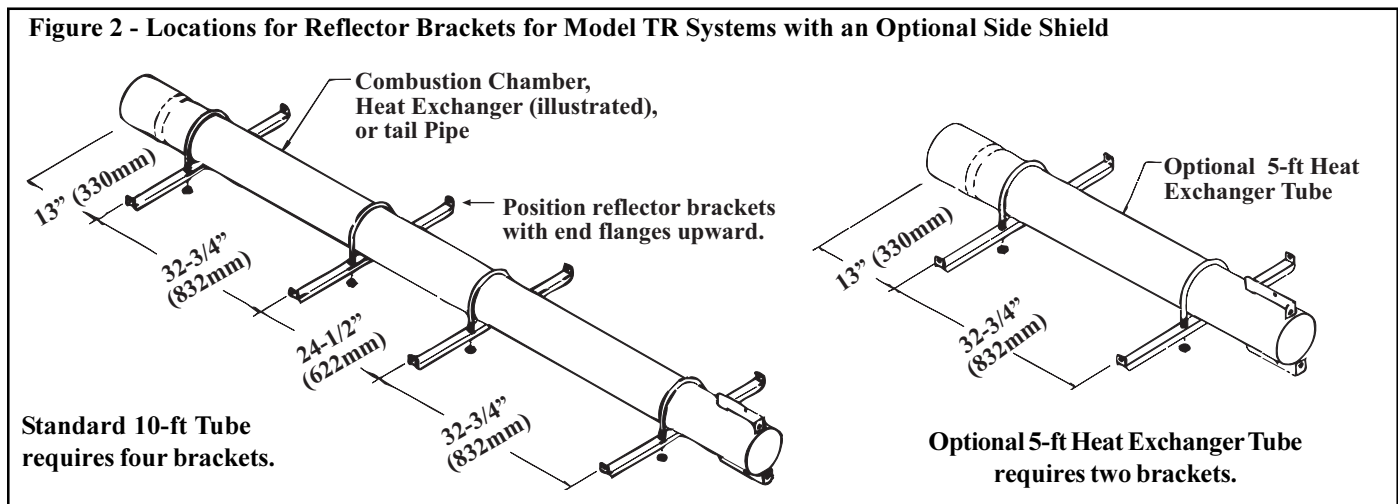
Figure 2 - Locations for Reflector Brackets for Model TR Systems with an Optional Side Shield

Combustion Chamber, Heat Exchanger (illustrated), or tail Pipe

Position reflector brackets with end flanges upward.

13" (330mm)

32-3/4" (832mm)

24-1/2" (622mm)

32-3/4" (832mm)

Standard 10-ft Tube requires four brackets.

Optional 5-ft Heat Exchanger Tube

13" (330mm)

32-3/4" (832mm)

Optional 5-ft Heat Exchanger Tube requires two brackets.